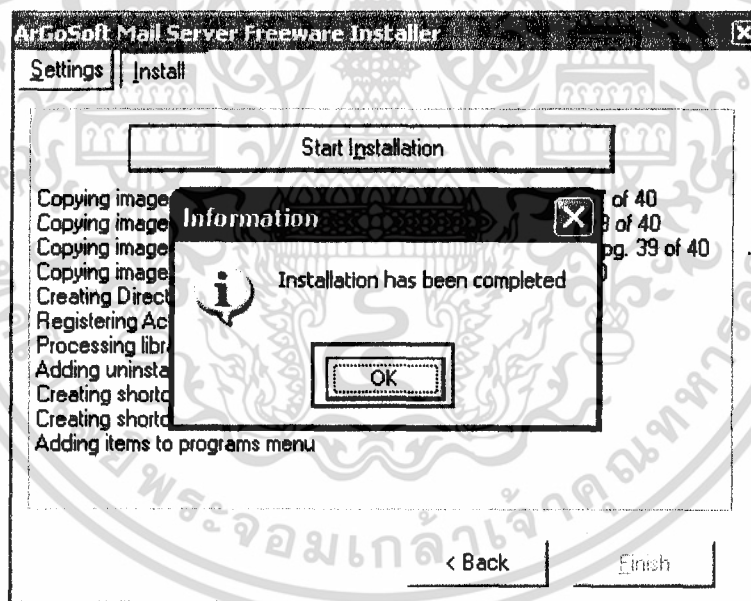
ArGoSoft Mail Server Freeware Installer

Settings | Install

Start Installation

Copying image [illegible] of 40
Copying image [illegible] of 40
Copying image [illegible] pg. 39 of 40
Copying image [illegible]
Creating Direct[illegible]
Registering Ac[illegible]
Processing libr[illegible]
Adding uninsta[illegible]
Creating shortc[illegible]
Creating shortc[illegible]
Adding items to programs menu

Information

Installation has been completed

OK

< Back

Finish

มหาวิทยาลัยเชียงใหม่